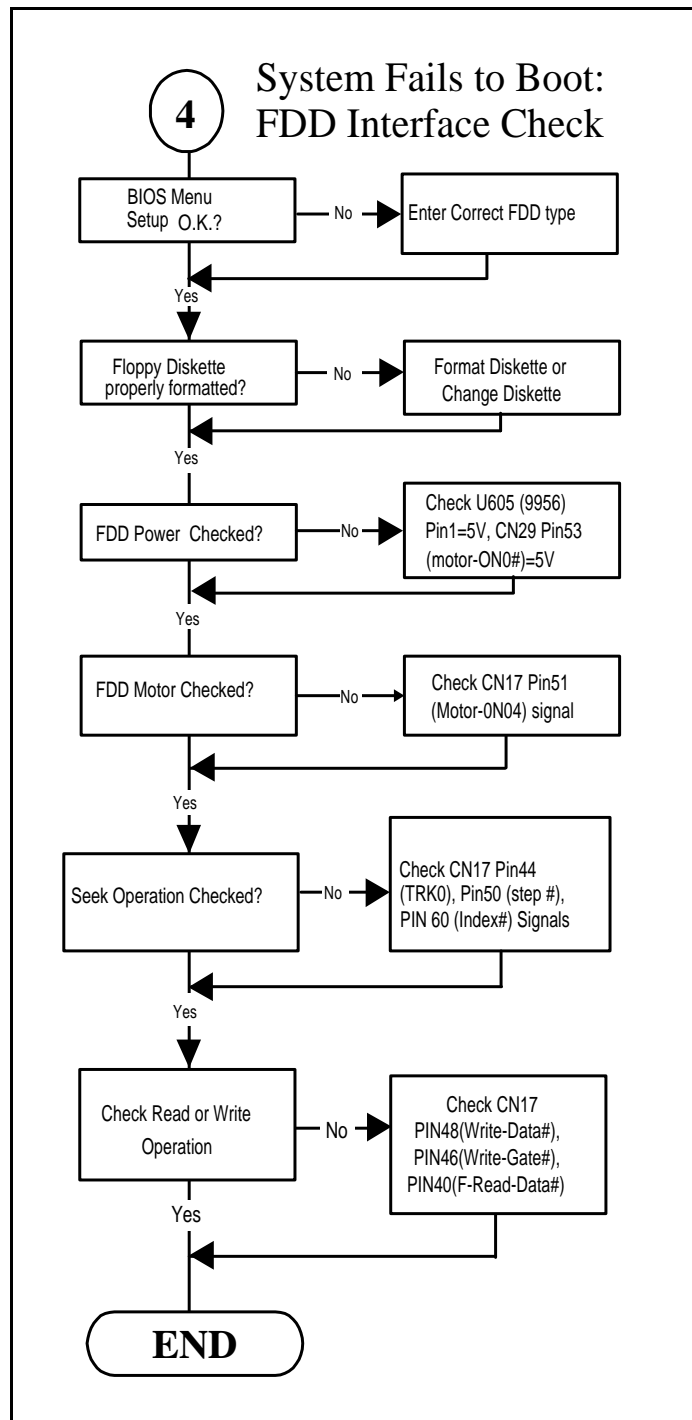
4

System Fails to Boot: FDD Interface Check

BIOS Menu Setup O.K.?

No

Enter Correct FDD type

Yes

Floppy Diskette properly formatted?

No

Format Diskette or Change Diskette

Yes

FDD Power Checked?

No

Check U605 (9956) Pin1=5V, CN29 Pin53 (motor-ON0#)=5V

Yes

FDD Motor Checked?

No

Check CN17 Pin51 (Motor-0N04) signal

Yes

Seek Operation Checked?

No

Check CN17 Pin44 (TRK0), Pin50 (step #), PIN 60 (Index#) Signals

Yes

Check Read or Write Operation

No

Check CN17 PIN48(Write-Data#), PIN46(Write-Gate#), PIN40(F-Read-Data#)

Yes

END